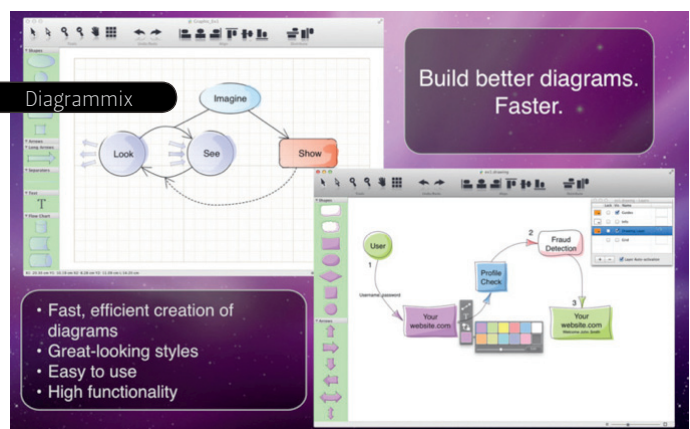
Diagrammix

Build better diagrams. Faster.

Imagine

Look

See

Show

Shapes

Arrows

Long Arrows

Separators

Text

T

Flow Chart

User

1

Username/ password

Your website.com

Profile Check

2

Fraud Detection

3

Your website.com

Welcome John Smith

• Fast, efficient creation of diagrams
• Great-looking styles
• Easy to use
• High functionality